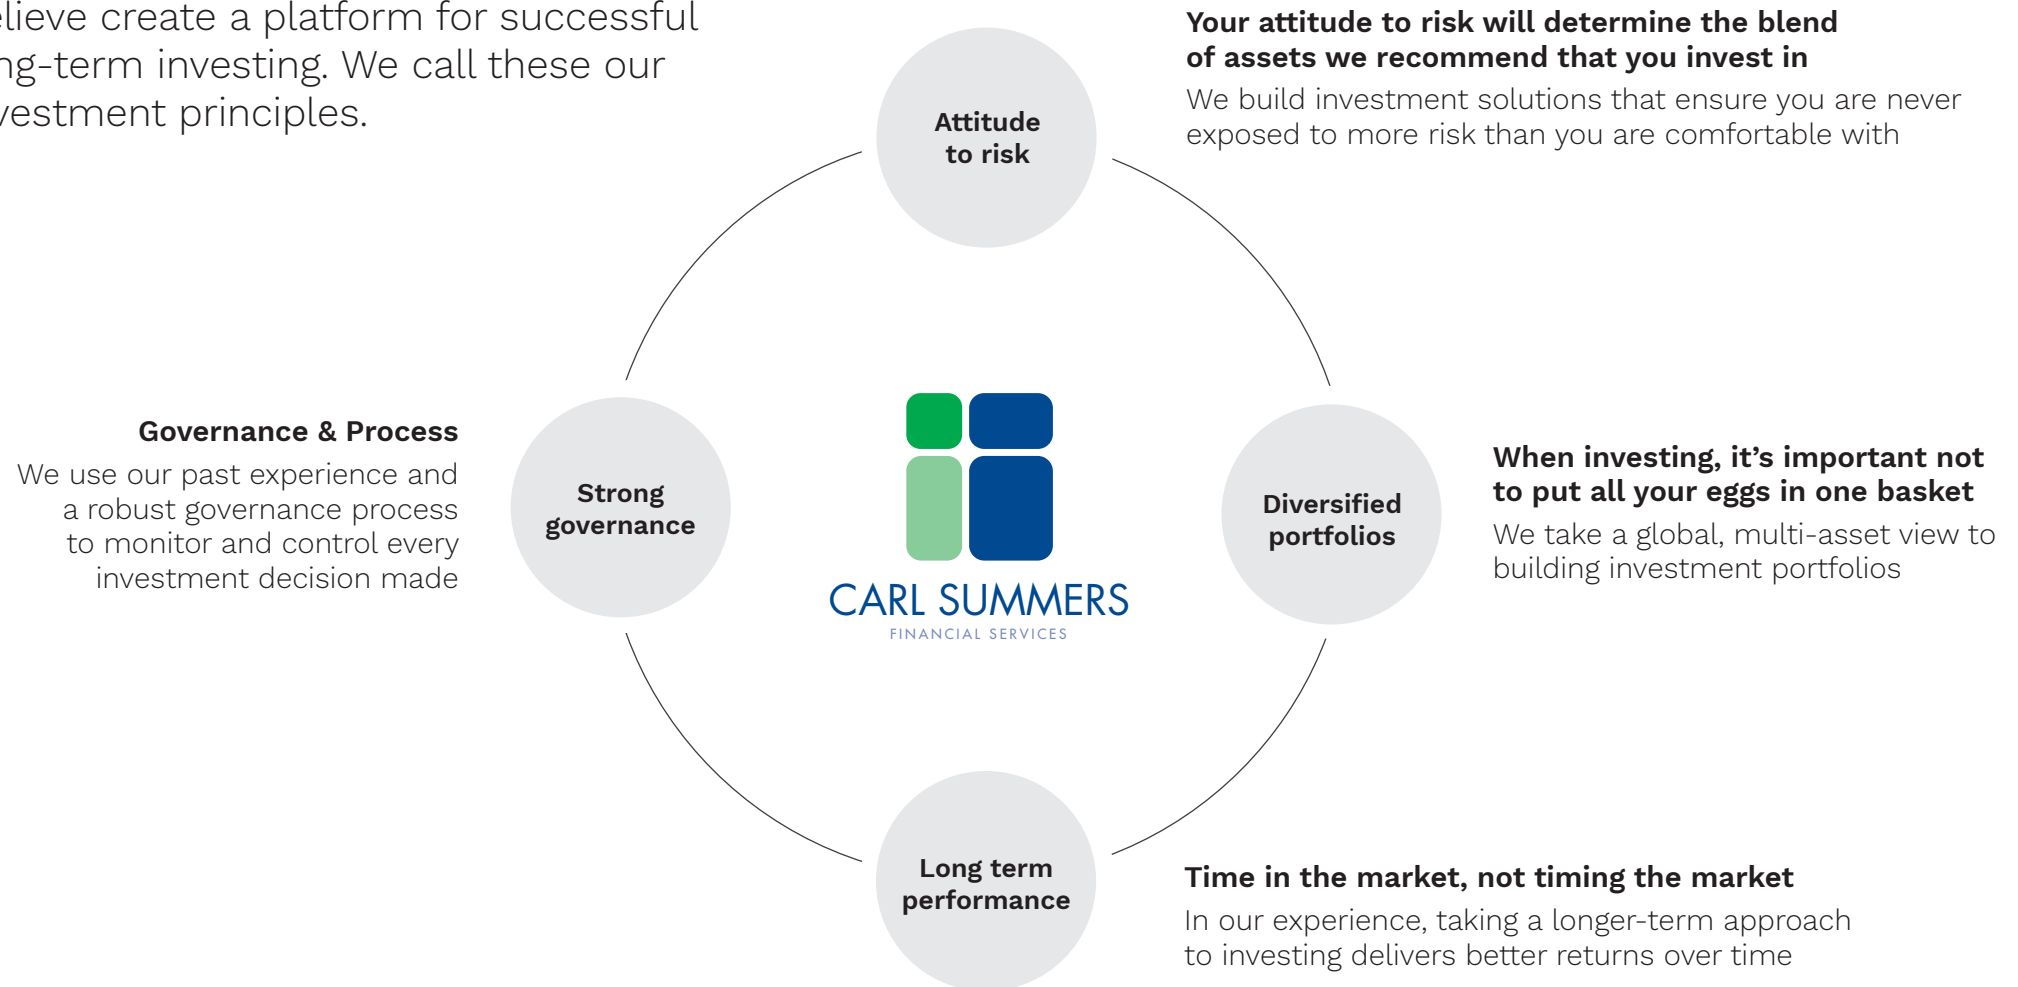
lieve create a platform for successful ng-term investing. We call these our vestment principles.

Attitude to risk

Your attitude to risk will determine the blend of assets we recommend that you invest in

We build investment solutions that ensure you are never exposed to more risk than you are comfortable with

Governance & Process

We use our past experience and a robust governance process to monitor and control every investment decision made

Strong governance

CARL SUMMERS
FINANCIAL SERVICES

Diversified portfolios

When investing, it's important not to put all your eggs in one basket

We take a global, multi-asset view to building investment portfolios

Long term performance

Time in the market, not timing the market

In our experience, taking a longer-term approach to investing delivers better returns over time